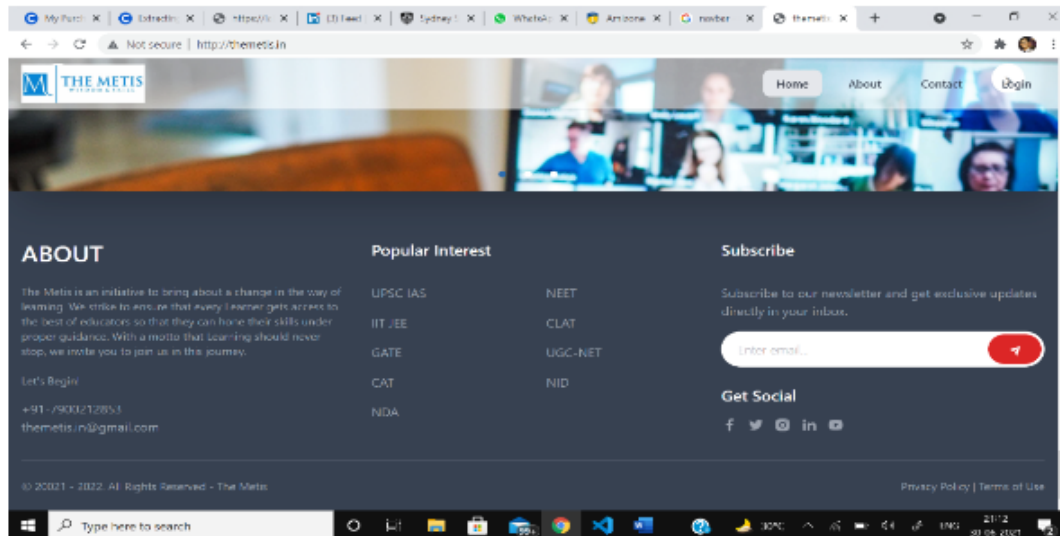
My Purch × | Extractin × | https://c × | (3) Feed × | Sydney × | WhatsAp × | Amazon × | newber × | themetis × | +

Not secure | http://themetis.in

THE METIS

Home | About | Contact | Login

ABOUT

The Metis is an initiative to bring about a change in the way of learning. We strive to ensure that every Learner gets access to the best of educators so that they can hone their skills under proper guidance. With a motto that Learning should never stop, we invite you to join us in the journey.

Let's Begin!

+91-7900212853
themetis.in@gmail.com

Popular Interest

UPSC IAS
IIT JEE
GATE
CAT
NDA
NEET
CLAT
UGC-NET
NID

Subscribe

Subscribe to our newsletter and get exclusive updates directly in your inbox.

Enter email...

Get Social

© 20021 - 2022. All Rights Reserved - The Metis

Privacy Policy | Terms of Use

Type here to search

30°C

ENG

21:12
30-06-2021